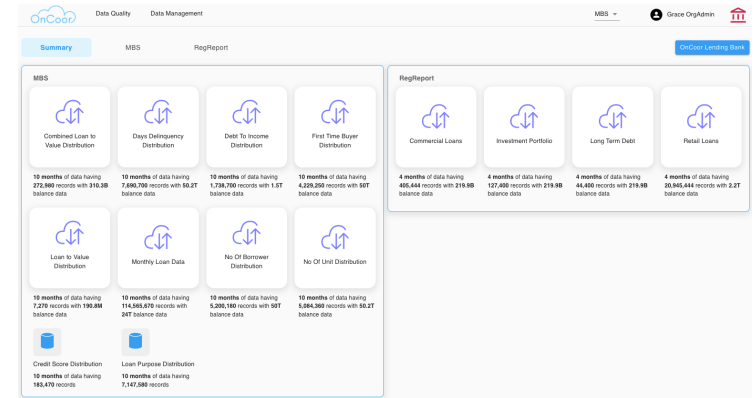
OnCoor Data Quality Data Management

MBS

Grace OrgAdmin

Summary MBS RegReport

OnCoor Lending Bank

MBS

Combined Loan to Value Distribution

10 months of data having 272,980 records with 310.3B balance data

Days Delinquency Distribution

10 months of data having 7,690,700 records with 50.2T balance data

Debt To Income Distribution

10 months of data having 1,738,700 records with 1.5T balance data

First Time Buyer Distribution

10 months of data having 4,229,250 records with 50T balance data

Loan to Value Distribution

10 months of data having 7,270 records with 190.8M balance data

Monthly Loan Data

10 months of data having 114,565,670 records with 24T balance data

No Of Borrower Distribution

10 months of data having 5,200,180 records with 50T balance data

No Of Unit Distribution

10 months of data having 5,084,360 records with 50.2T balance data

Credit Score Distribution

10 months of data having 183,470 records

Loan Purpose Distribution

10 months of data having 7,147,580 records

RegReport

Commercial Loans

4 months of data having 405,444 records with 219.9B balance data

Investment Portfolio

4 months of data having 127,400 records with 219.9B balance data

Long Term Debt

4 months of data having 44,400 records with 219.9B balance data

Retail Loans

4 months of data having 20,945,444 records with 2.2T balance data